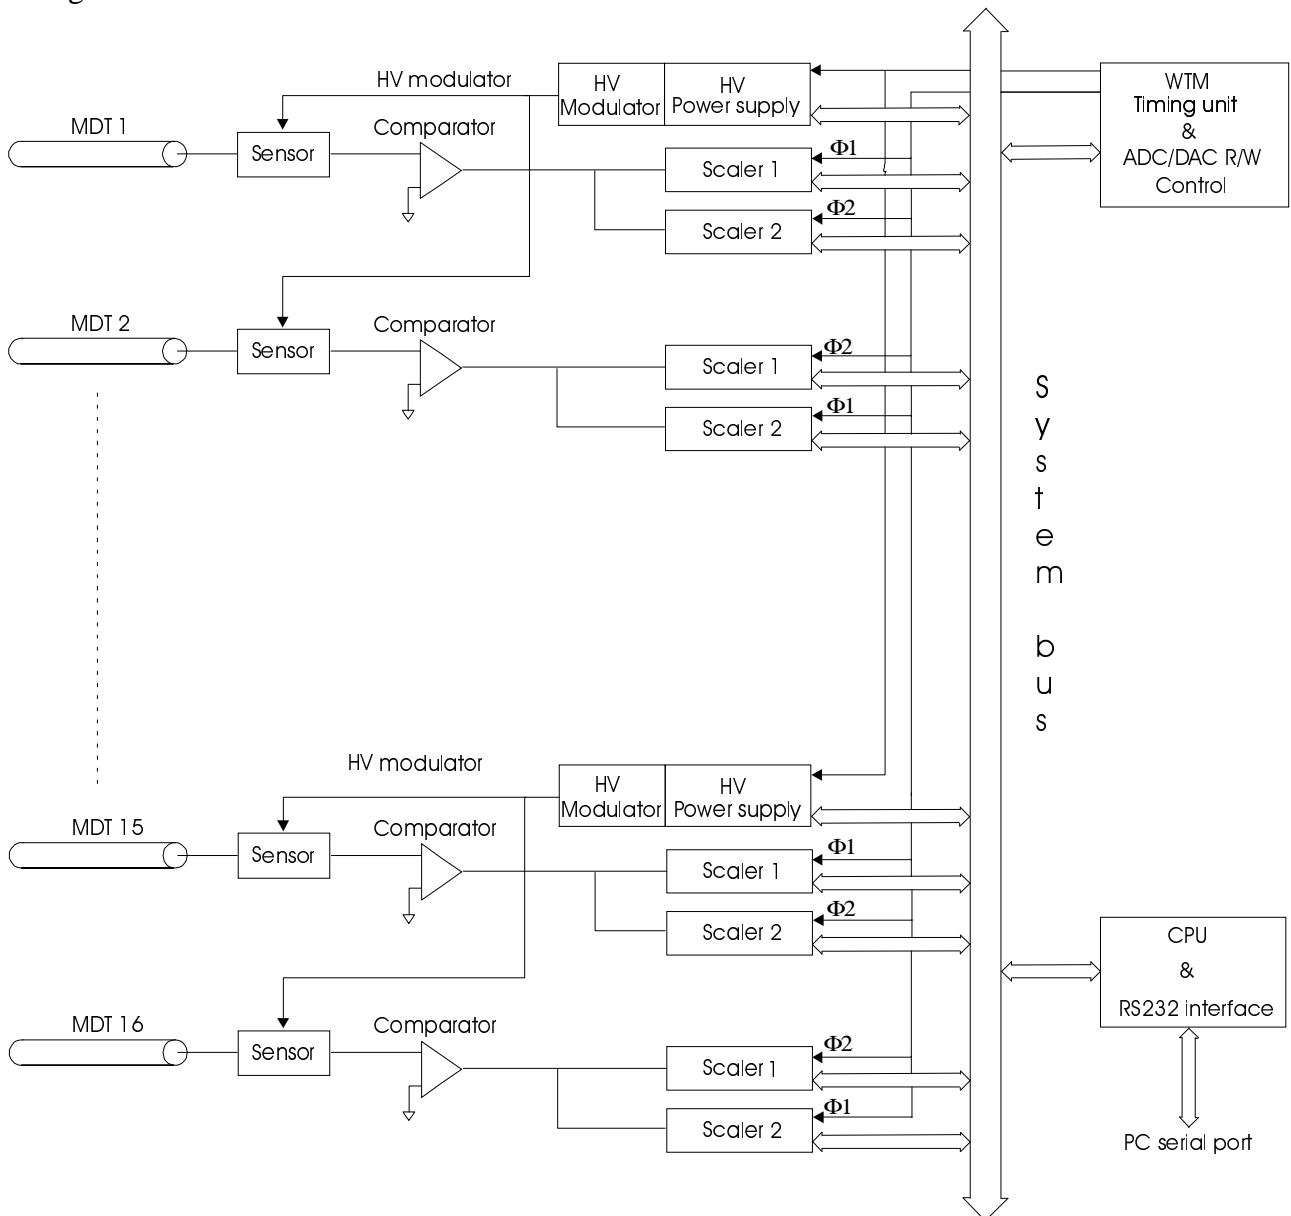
HV modulator

HV Modulator

HV Power supply

WTM Timing unit & ADC/DAC R/W Control

MDT 1

Sensor

Comparator

$\Phi 1$

Scaler 1

$\Phi 2$

Scaler 2

MDT 2

Sensor

Comparator

$\Phi 2$

Scaler 1

$\Phi 1$

Scaler 2

S y s t e m b u s

HV modulator

HV Modulator

HV Power supply

MDT 15

Sensor

Comparator

$\Phi 1$

Scaler 1

$\Phi 2$

Scaler 2

CPU & RS232 interface

MDT 16

Sensor

Comparator

$\Phi 2$

Scaler 1

$\Phi 1$

Scaler 2

PC serial port